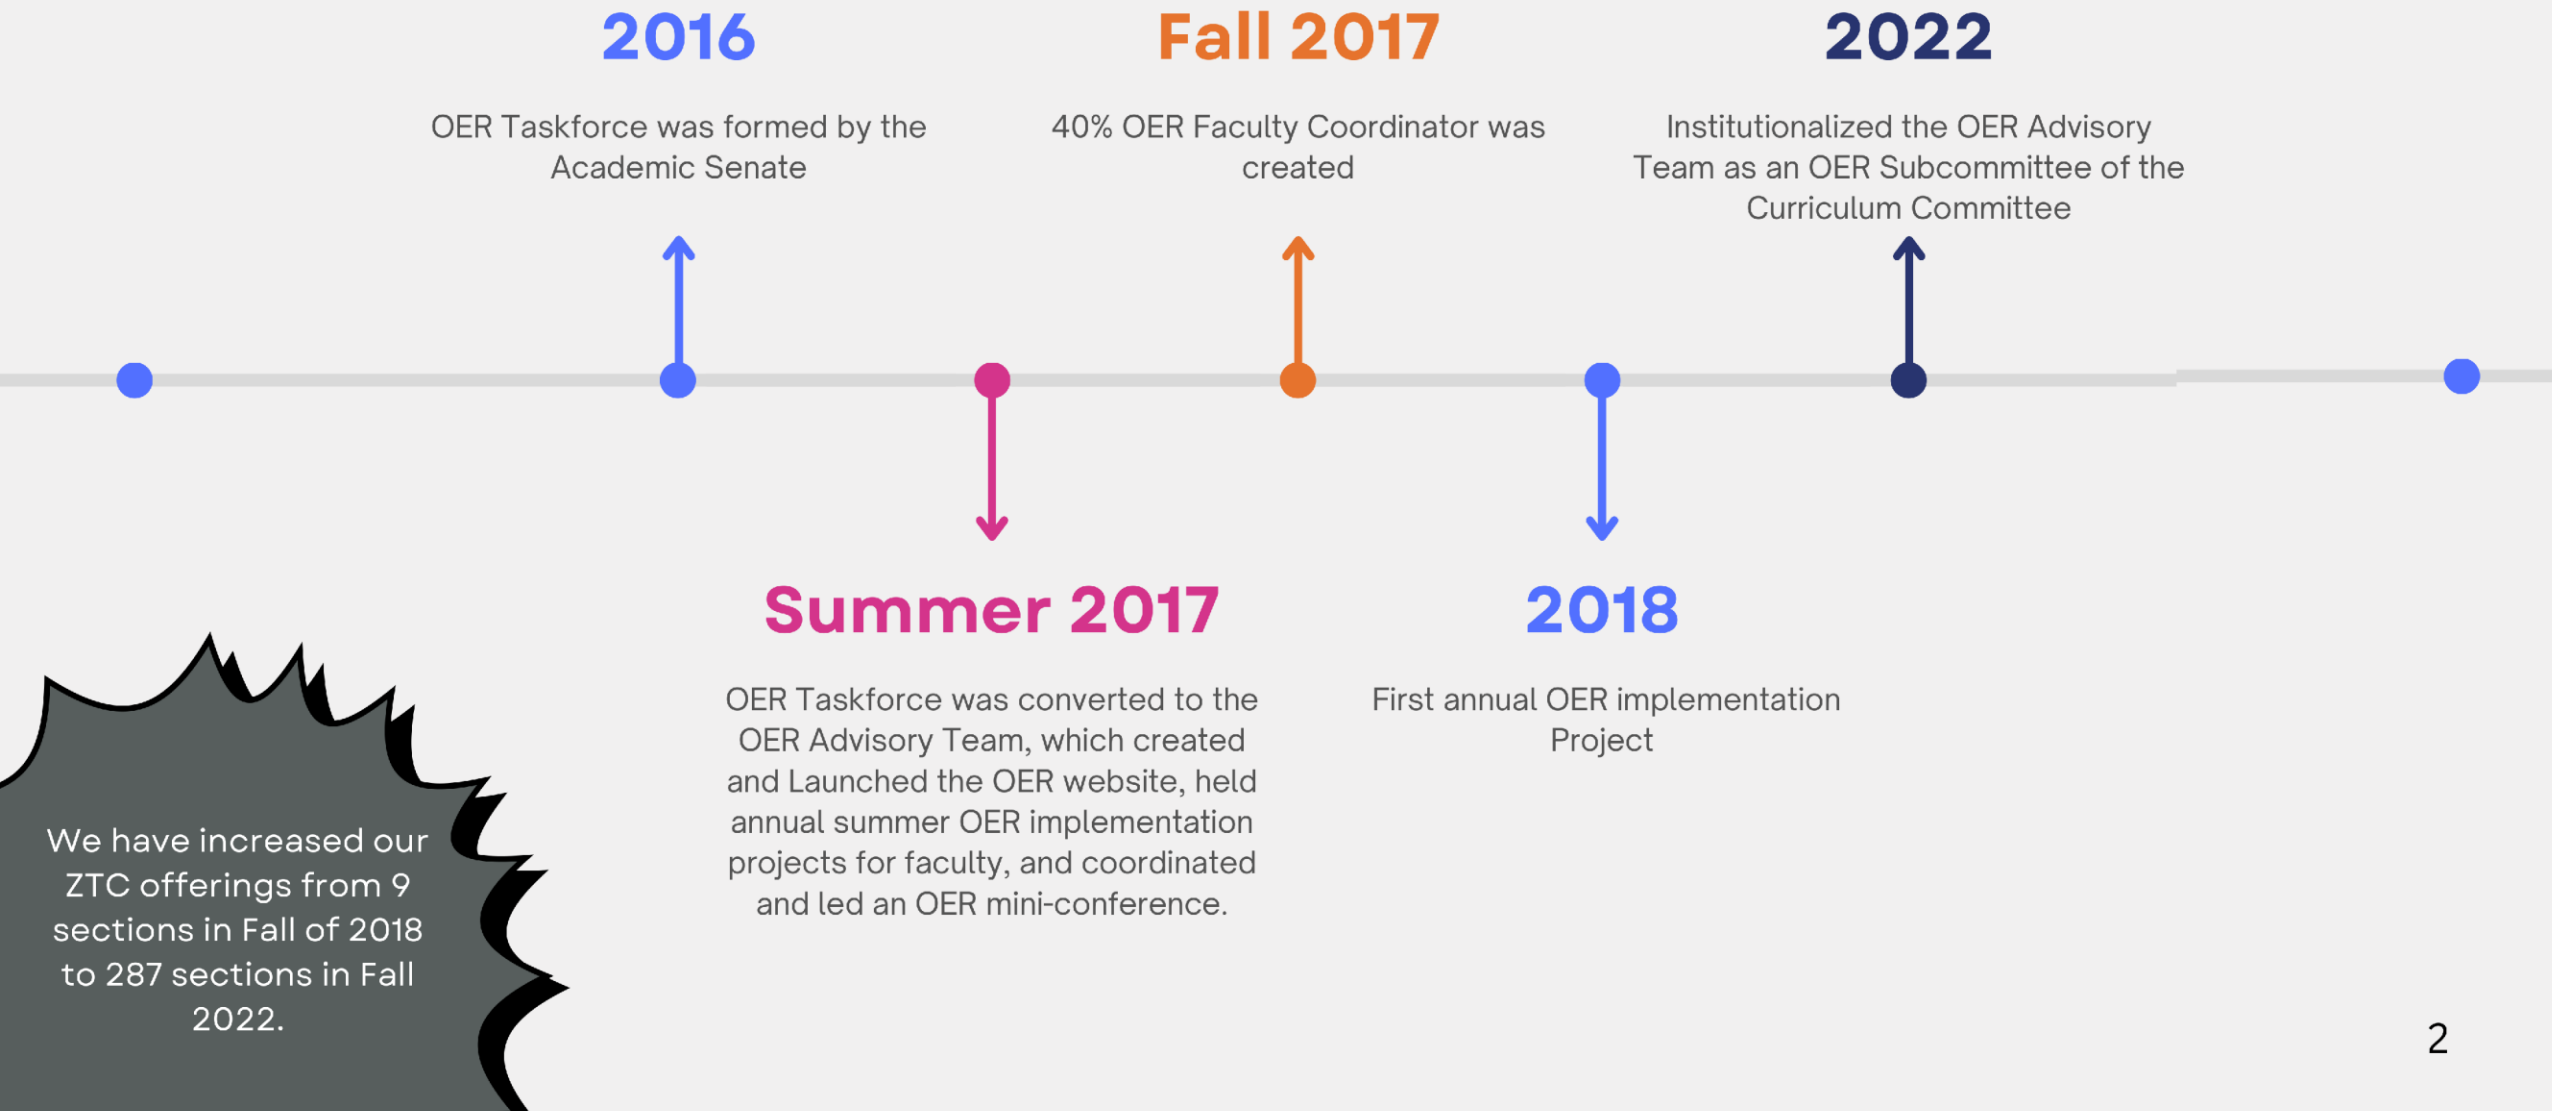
2016

OER Taskforce was formed by the Academic Senate

Fall 2017

40% OER Faculty Coordinator was created

2022

Institutionalized the OER Advisory Team as an OER Subcommittee of the Curriculum Committee

Summer 2017

OER Taskforce was converted to the OER Advisory Team, which created and Launched the OER website, held annual summer OER implementation projects for faculty, and coordinated and led an OER mini-conference.

2018

First annual OER implementation Project

We have increased our ZTC offerings from 9 sections in Fall of 2018 to 287 sections in Fall 2022.

2